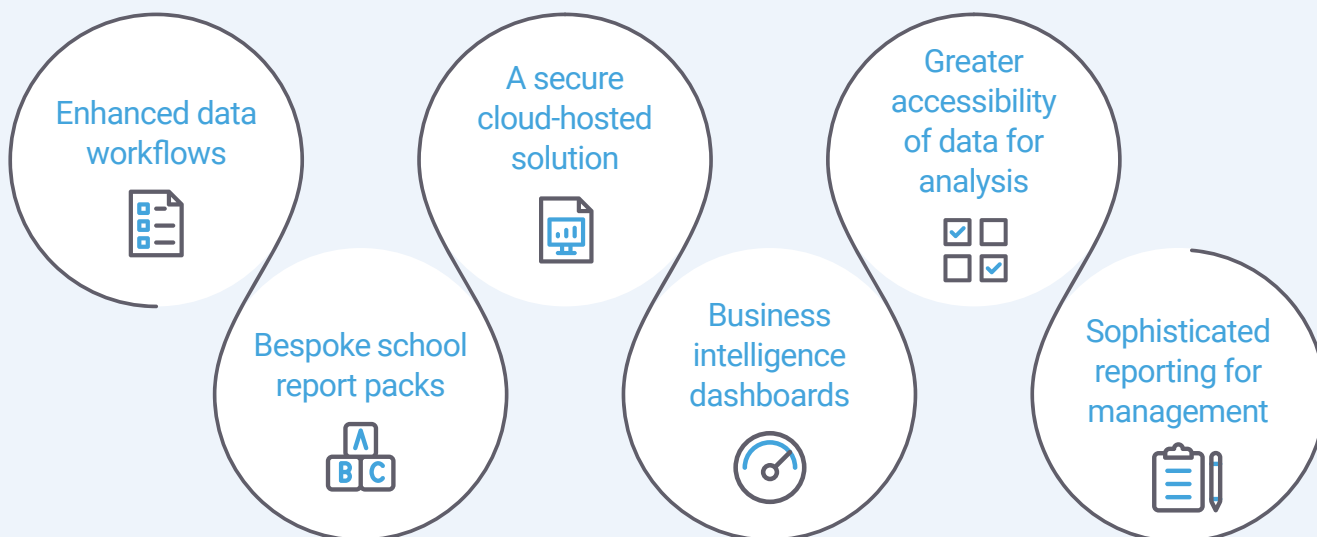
Enhanced data workflows

Bespoke school report packs

A
B C

A secure cloud-hosted solution

Business intelligence dashboards

Greater accessibility of data for analysis

Sophisticated reporting for management